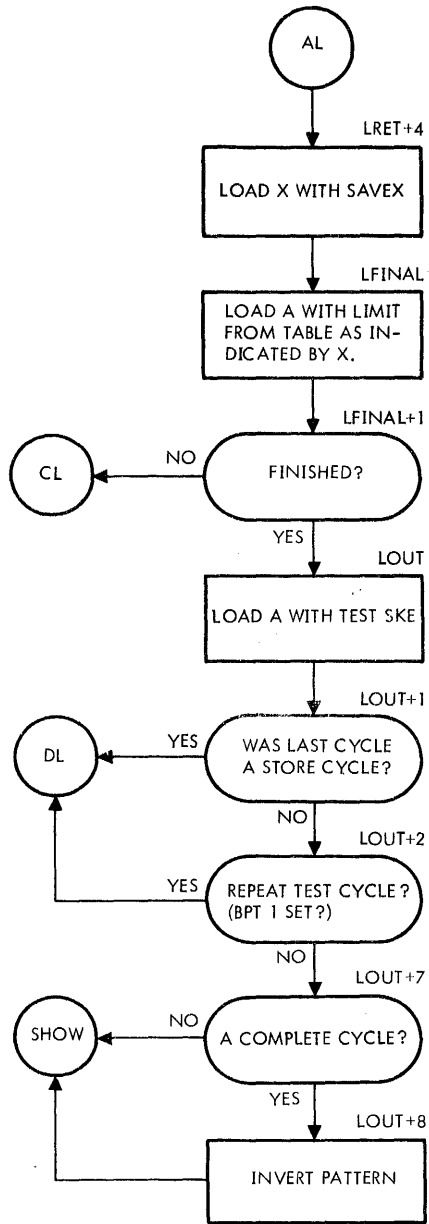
AL

LRET+4

LOAD X WITH SAVEX

LFINAL

LOAD A WITH LIMIT FROM TABLE AS INDICATED BY X.

LFINAL+1

CL

NO

FINISHED?

YES

LOUT

LOAD A WITH TEST SKE

LOUT+1

DL

YES

WAS LAST CYCLE A STORE CYCLE?

NO

LOUT+2

YES

REPEAT TEST CYCLE? (BPT 1 SET?)

NO

LOUT+7

SHOW

NO

A COMPLETE CYCLE?

YES

LOUT+8

INVERT PATTERN